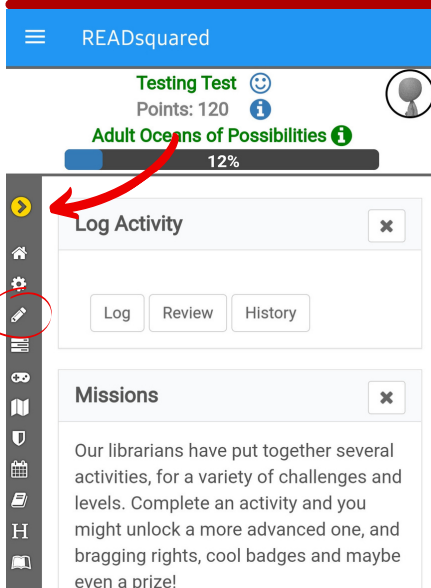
READsquared

Testing Test
Points: 120
Adult Oceans of Possibilities
12%

Log Activity
Log
Review
History

Missions
Our librarians have put together several activities, for a variety of challenges and levels. Complete an activity and you might unlock a more advanced one, and bragging rights, cool badges and maybe even a prize!

H